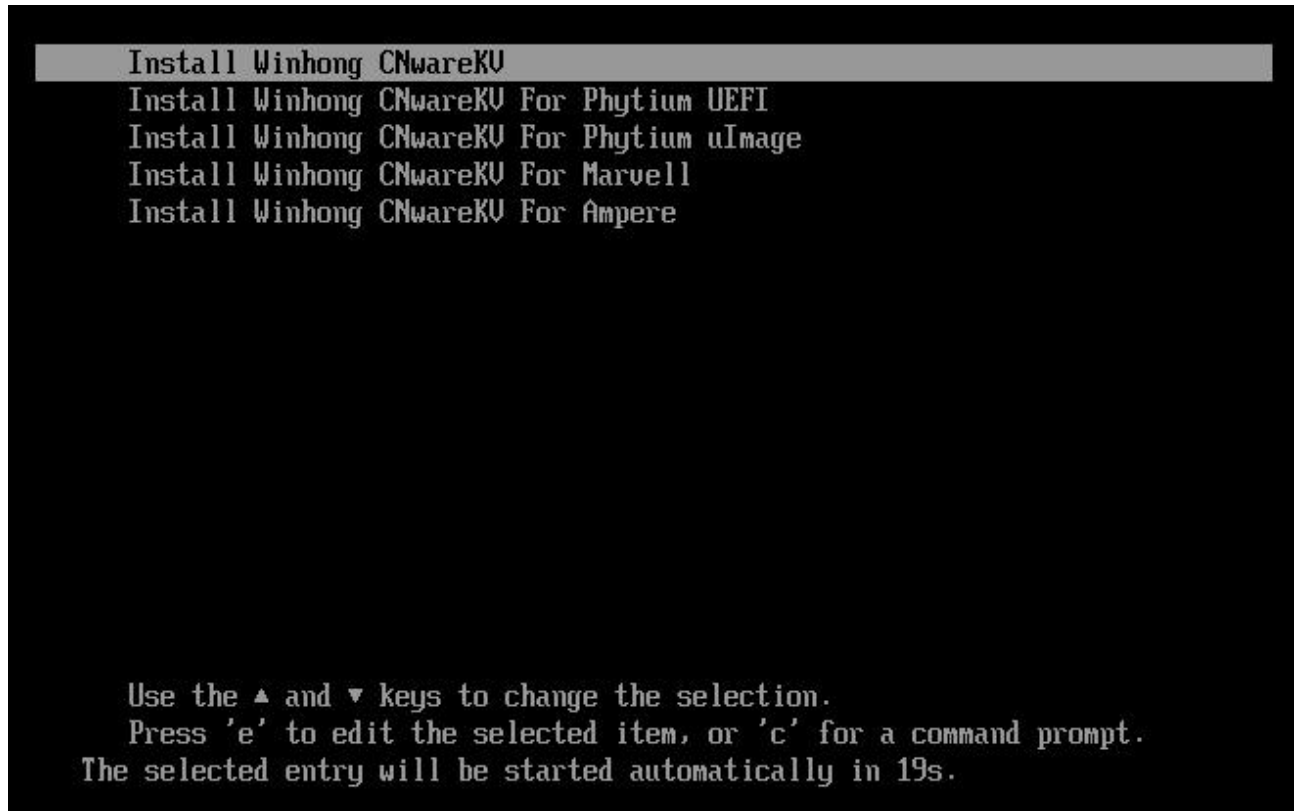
Install Winhong CNwareKV
Install Winhong CNwareKV For Phytium UEFI
Install Winhong CNwareKV For Phytium uImage
Install Winhong CNwareKV For Marvell
Install Winhong CNwareKV For Ampere

Use the ▲ and ▼ keys to change the selection.
Press 'e' to edit the selected item, or 'c' for a command prompt.
The selected entry will be started automatically in 19s.